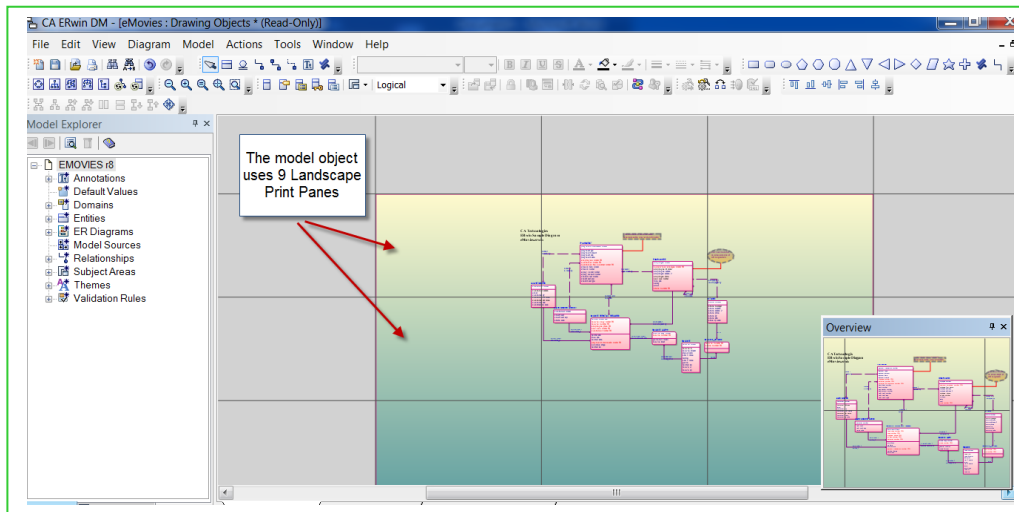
CA ERwin DM - [eMovies : Drawing Objects * (Read-Only)]

File Edit View Diagram Model Actions Tools Window Help

Logical

Model Explorer

EMOVIES r8
Annotations
Default Values
Domains
Entities
ER Diagrams
Model Sources
Relationships
Subject Areas
Themes
Validation Rules

The model object uses 9 Landscape Print Panes

Overview